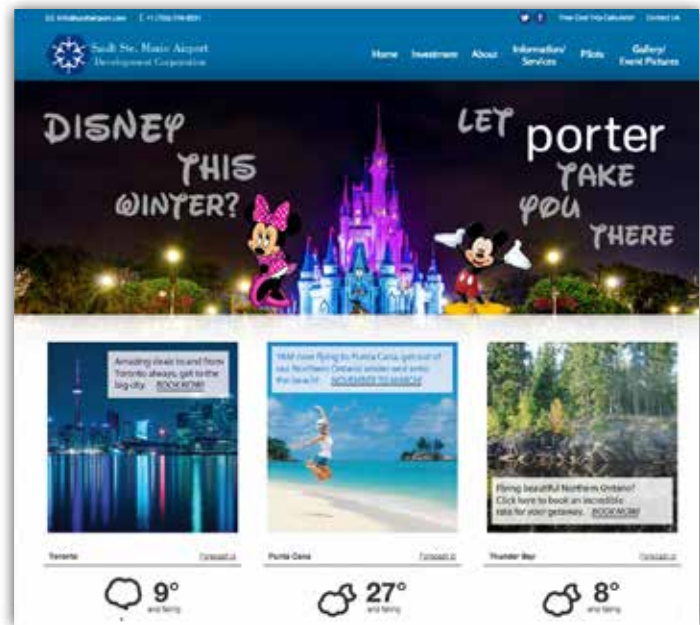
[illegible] | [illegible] | Free Cost Trip Calculator | Contact Us

Sault Ste. Marie Airport Development Corporation

Home | Investment | About | Information/ Services | Pilots | Gallery/ Event Pictures

DISNEY THIS WINTER?

LET porter TAKE YOU THERE

Amazing deals to and from Toronto, always, get to the big city. BOOK NOW!

Wild over flying to Punta Cana, get out of our Northern Ontario winter and onto the beach! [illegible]

Flying beautiful Northern Ontario? Click here to book an incredible rate for your getaway. BOOK NOW!

Toronto | Forecast

Punta Cana | Forecast

Thunder Bay | Forecast

9° and falling

27° and falling

8° and falling